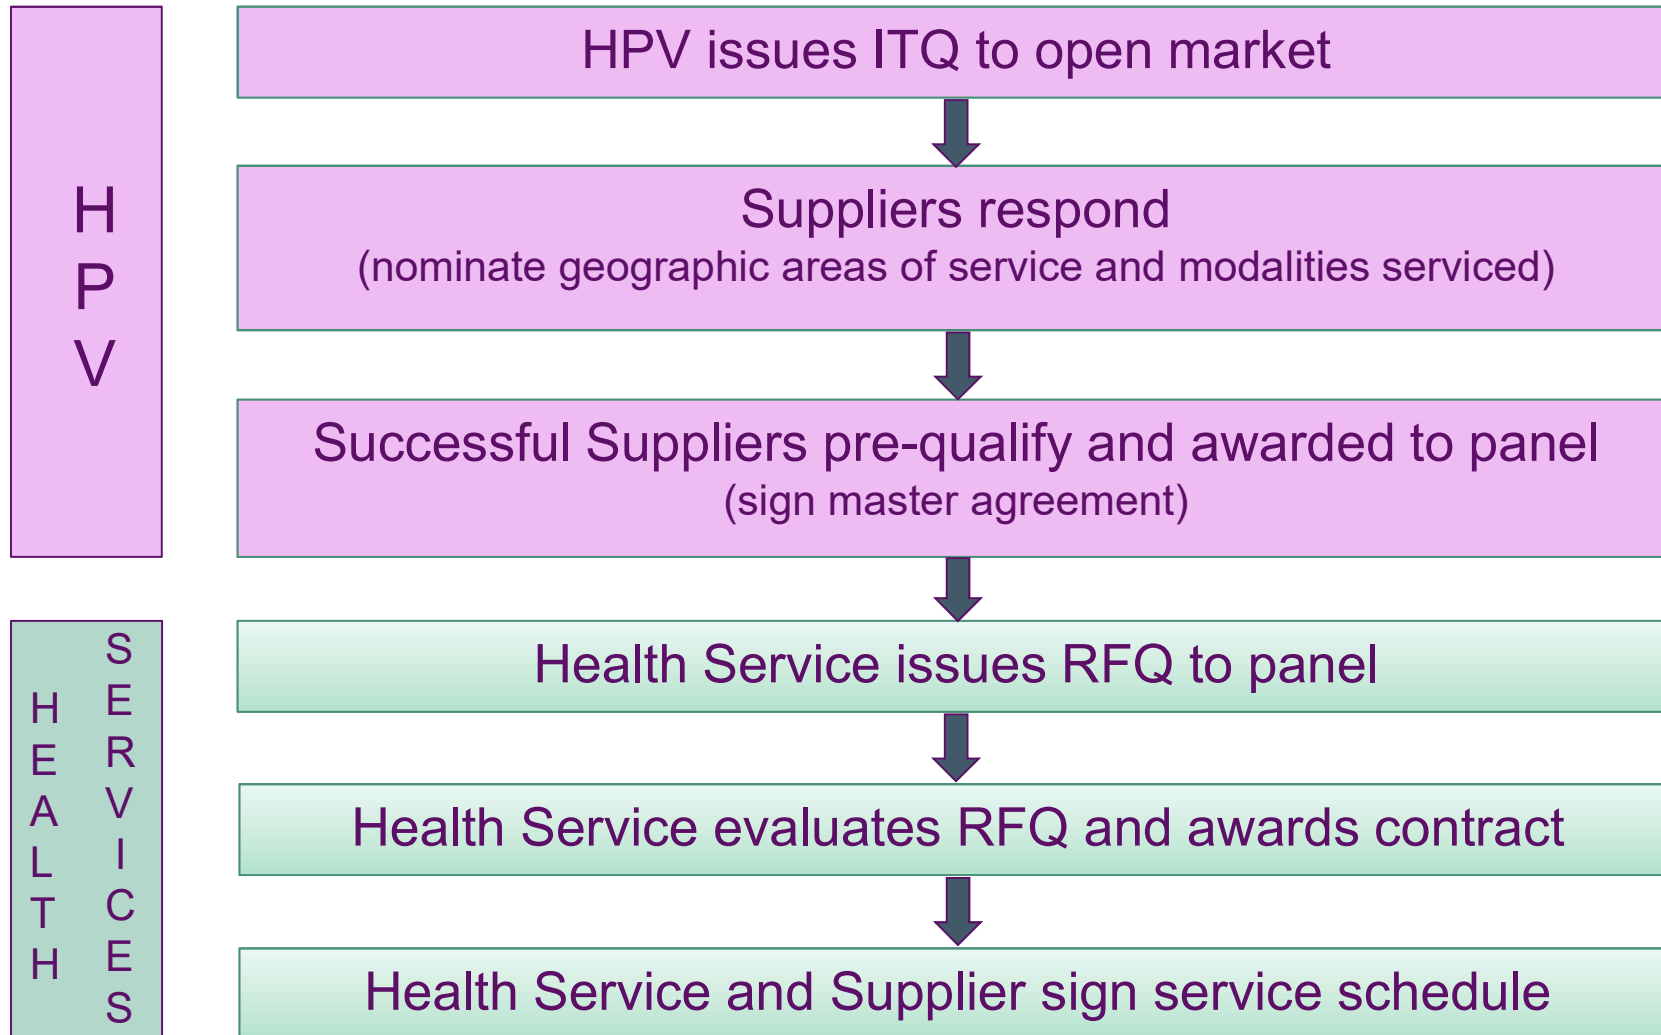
HPV

HPV issues ITQ to open market

Suppliers respond
(nominate geographic areas of service and modalities serviced)

Successful Suppliers pre-qualify and awarded to panel
(sign master agreement)

HEALTH SERVICES

Health Service issues RFQ to panel

Health Service evaluates RFQ and awards contract

Health Service and Supplier sign service schedule